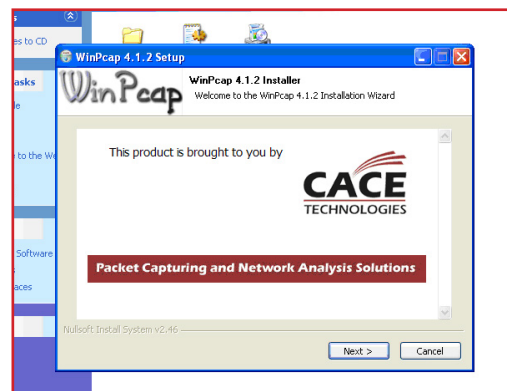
s
es to CD
asks
le
to the We
Software
aces

WinPcap 4.1.2 Setup
WinPcap
WinPcap 4.1.2 Installer
Welcome to the WinPcap 4.1.2 Installation Wizard

This product is brought to you by
CACE
TECHNOLOGIES
Packet Capturing and Network Analysis Solutions

Nullsoft Install System v2.46
Next >
Cancel